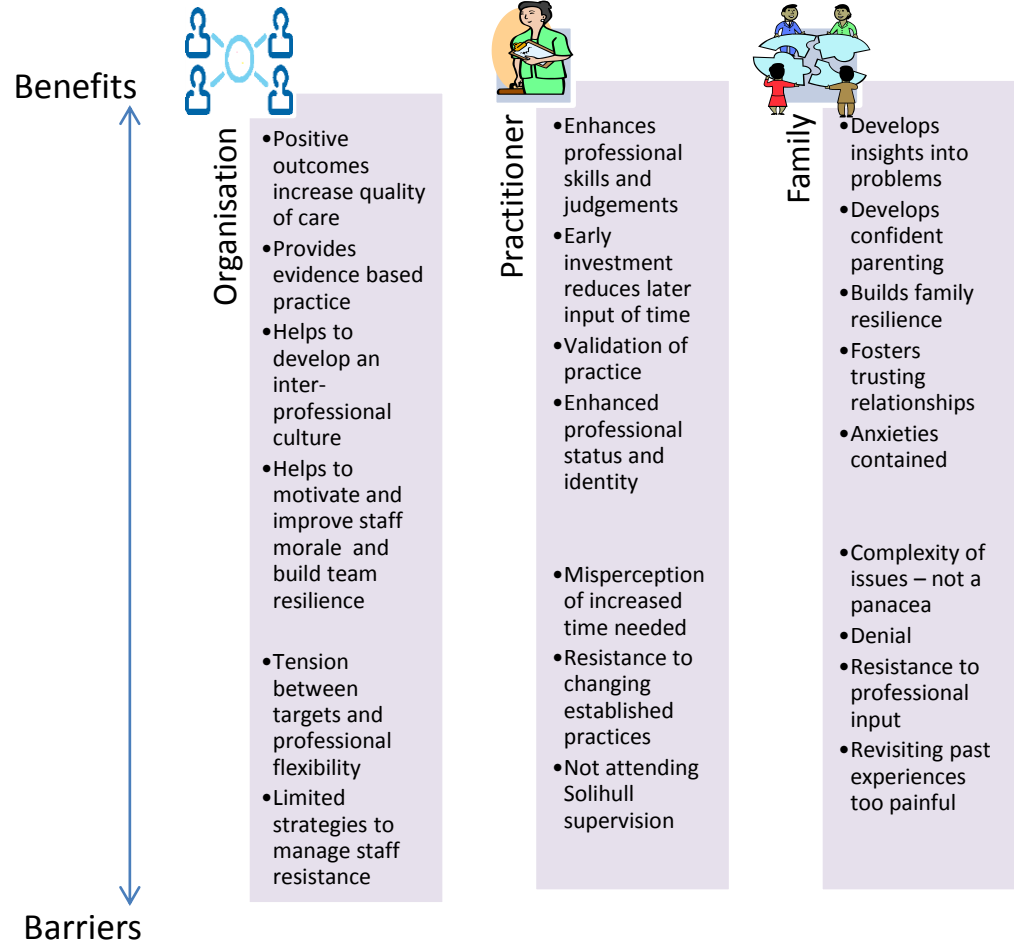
Benefits

Organisation

•Positive outcomes increase quality of care
•Provides evidence based practice
•Helps to develop an inter-professional culture
•Helps to motivate and improve staff morale and build team resilience

•Tension between targets and professional flexibility
•Limited strategies to manage staff resistance

Practitioner

•Enhances professional skills and judgements
•Early investment reduces later input of time
•Validation of practice
•Enhanced professional status and identity

•Misperception of increased time needed
•Resistance to changing established practices
•Not attending Solihull supervision

Family

•Develops insights into problems
•Develops confident parenting
•Builds family resilience
•Fosters trusting relationships
•Anxieties contained

•Complexity of issues – not a panacea
•Denial
•Resistance to professional input
•Revisiting past experiences too painful

Barriers